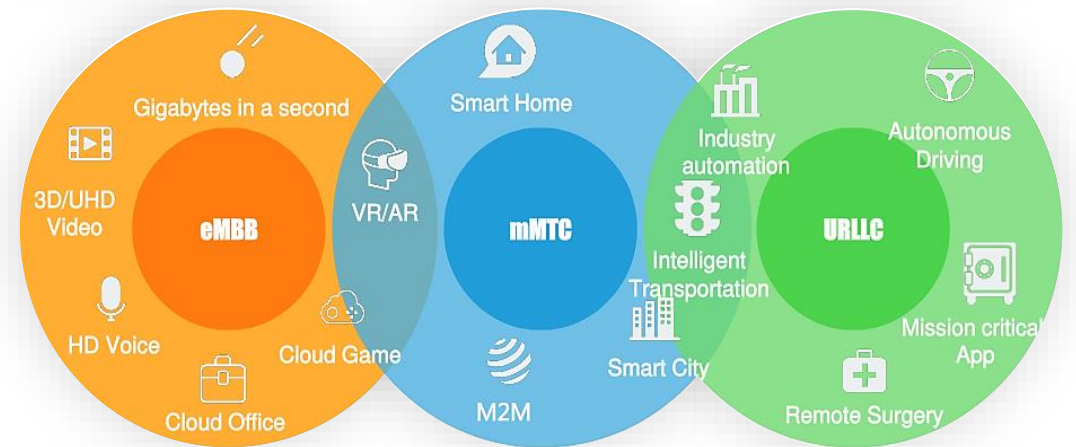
Gigabytes in a second

3D/UHD Video

eMBB

HD Voice

Cloud Office

Cloud Game

VR/AR

Smart Home

mMTC

M2M

Smart City

Intelligent Transportation

Industry automation

Autonomous Driving

URLLC

Mission critical App

Remote Surgery